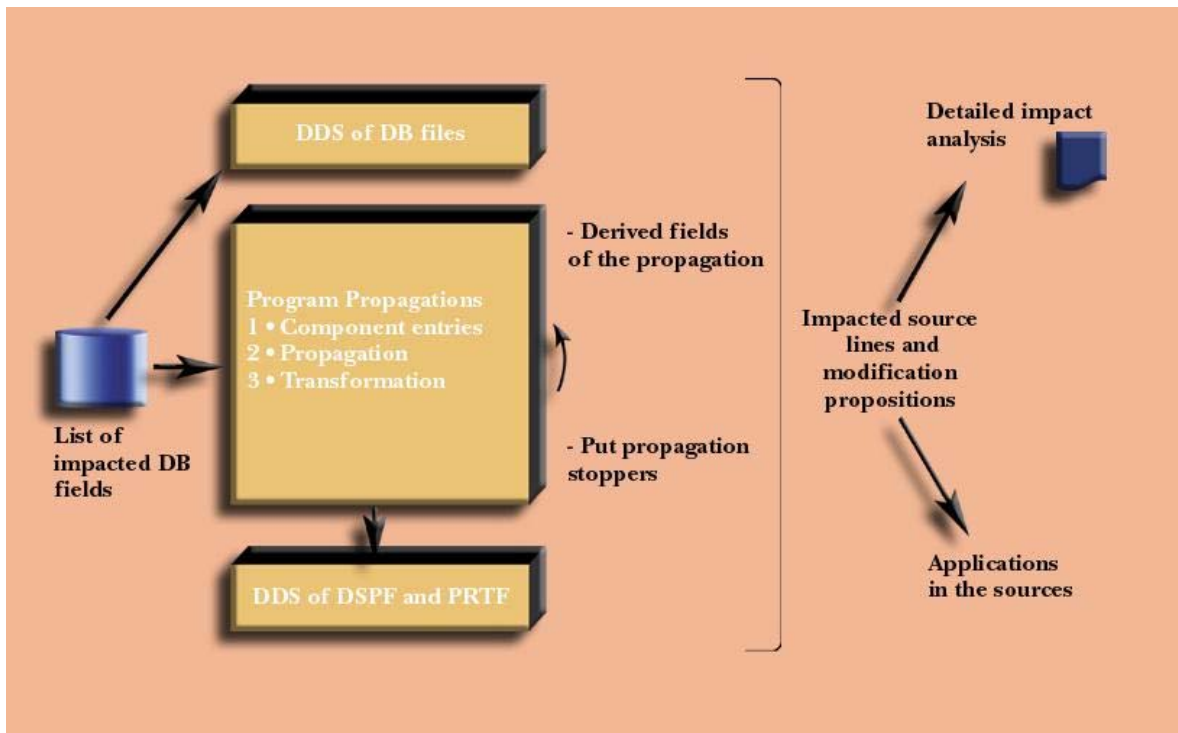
DDS of DB files

Program Propagations
1 • Component entries
2 • Propagation
3 • Transformation

DDS of DSPF and PRTF

List of impacted DB fields

- Derived fields of the propagation

- Put propagation stoppers

Detailed impact analysis

Impacted source lines and modification propositions

Applications in the sources